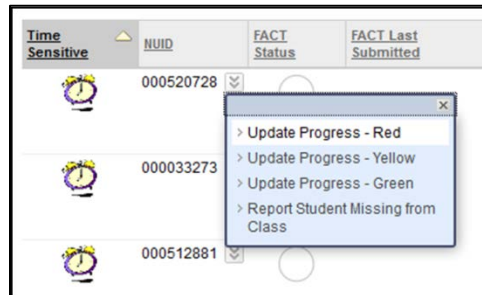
| Time Sensitive | NUID | FACT Status | FACT Last Submitted |
|---|---|---|---|
| | 000520728 | | |
| | 000033273 | | |
| | 000512881 | | |

×

> Update Progress - Red
> Update Progress - Yellow
> Update Progress - Green
> Report Student Missing from Class